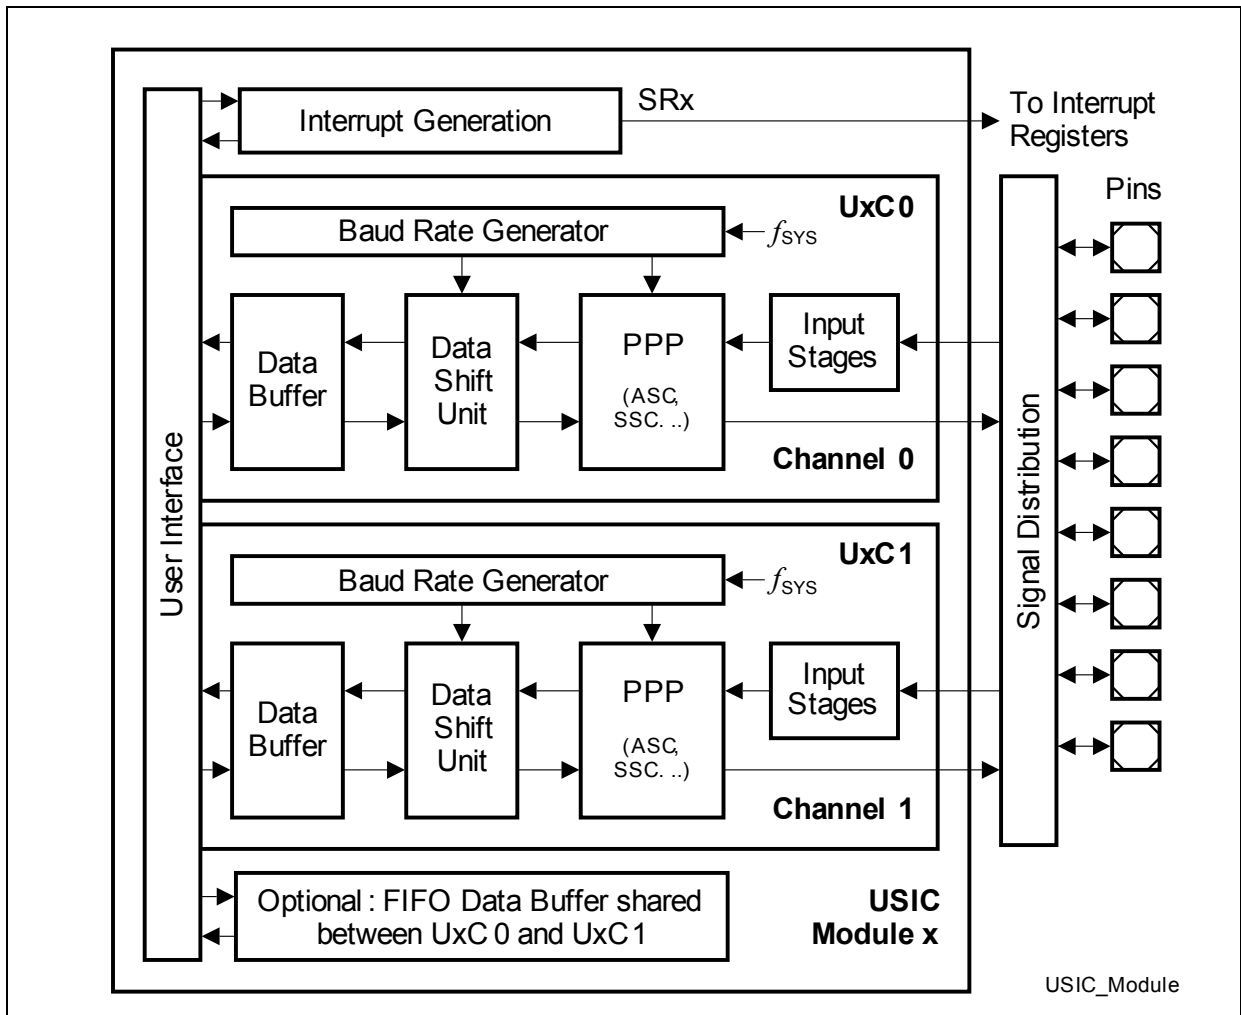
Interrupt Generation

SRx

To Interrupt Registers

UxC0

Pins

Baud Rate Generator

$f_{SYS}$

Data Buffer

Data Shift Unit

PPP

(ASC, SSC. ..)

Input Stages

Channel 0

User Interface

Signal Distribution

UxC1

Baud Rate Generator

$f_{SYS}$

Data Buffer

Data Shift Unit

PPP

(ASC, SSC. ..)

Input Stages

Channel 1

Optional : FIFO Data Buffer shared between UxC 0 and UxC 1

USIC Module x

USIC_Module